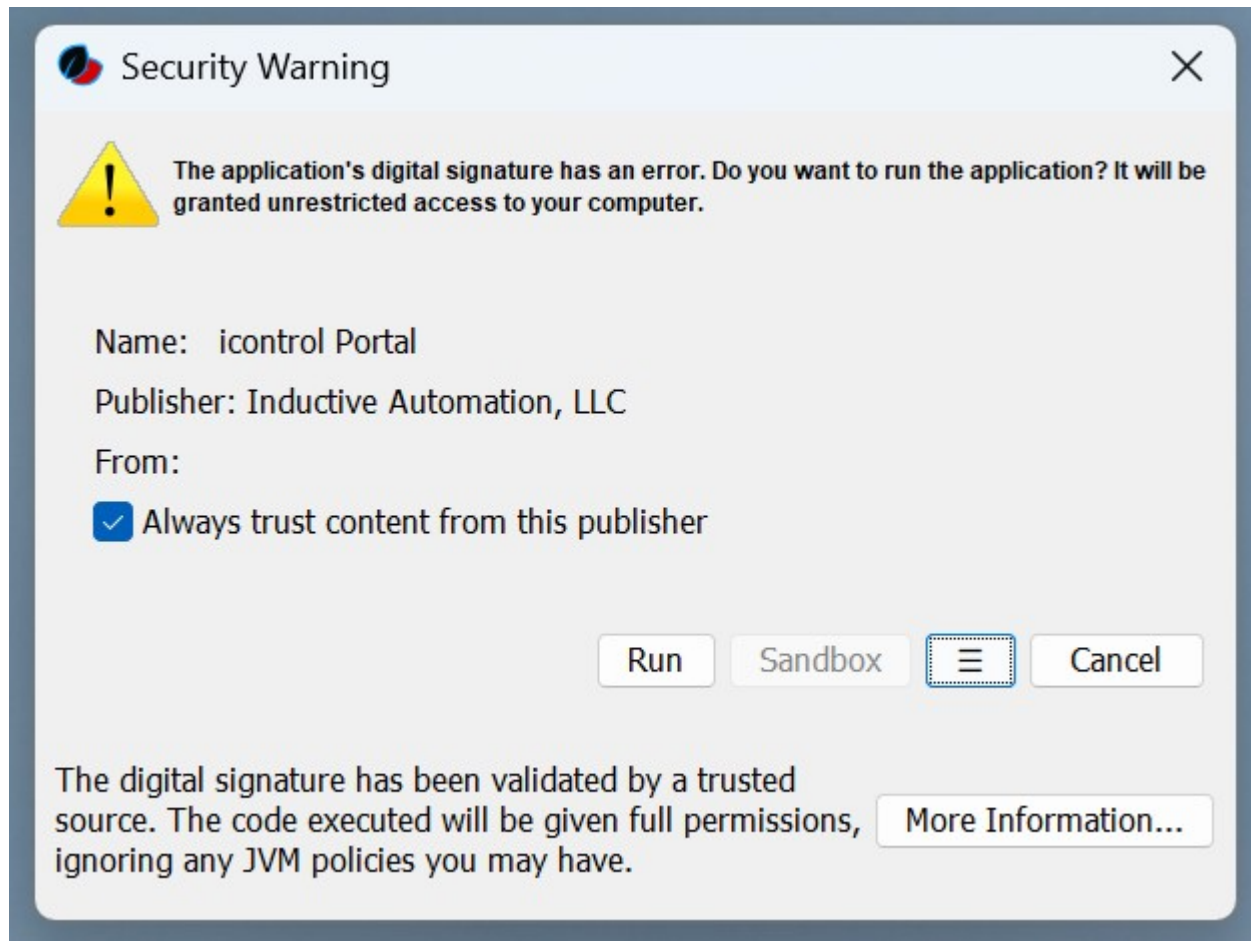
Security Warning

The application's digital signature has an error. Do you want to run the application? It will be granted unrestricted access to your computer.

Name: icontrol Portal

Publisher: Inductive Automation, LLC

From:

Always trust content from this publisher

Run

Sandbox

☰

Cancel

The digital signature has been validated by a trusted source. The code executed will be given full permissions, ignoring any JVM policies you may have.

More Information...